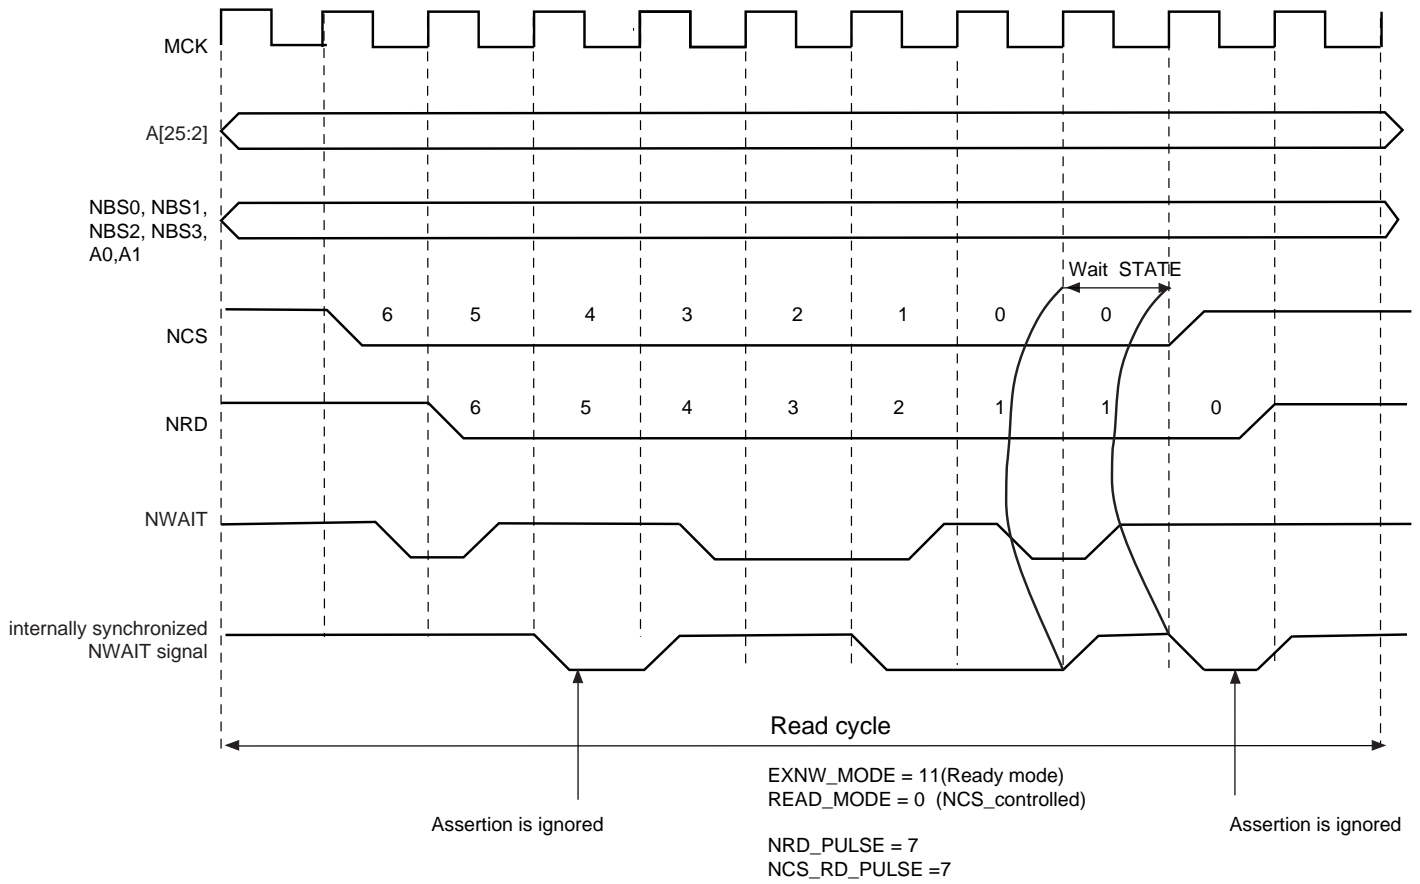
MCK

A[25:2]

NBS0, NBS1, NBS2, NBS3, A0,A1

Wait STATE

NCS

6 5 4 3 2 1 0 0

NRD

6 5 4 3 2 1 1 0

NWAIT

internally synchronized NWAIT signal

Read cycle

EXNW_MODE = 11(Ready mode)
READ_MODE = 0 (NCS_controlled)

Assertion is ignored

Assertion is ignored

NRD_PULSE = 7
NCS_RD_PULSE =7